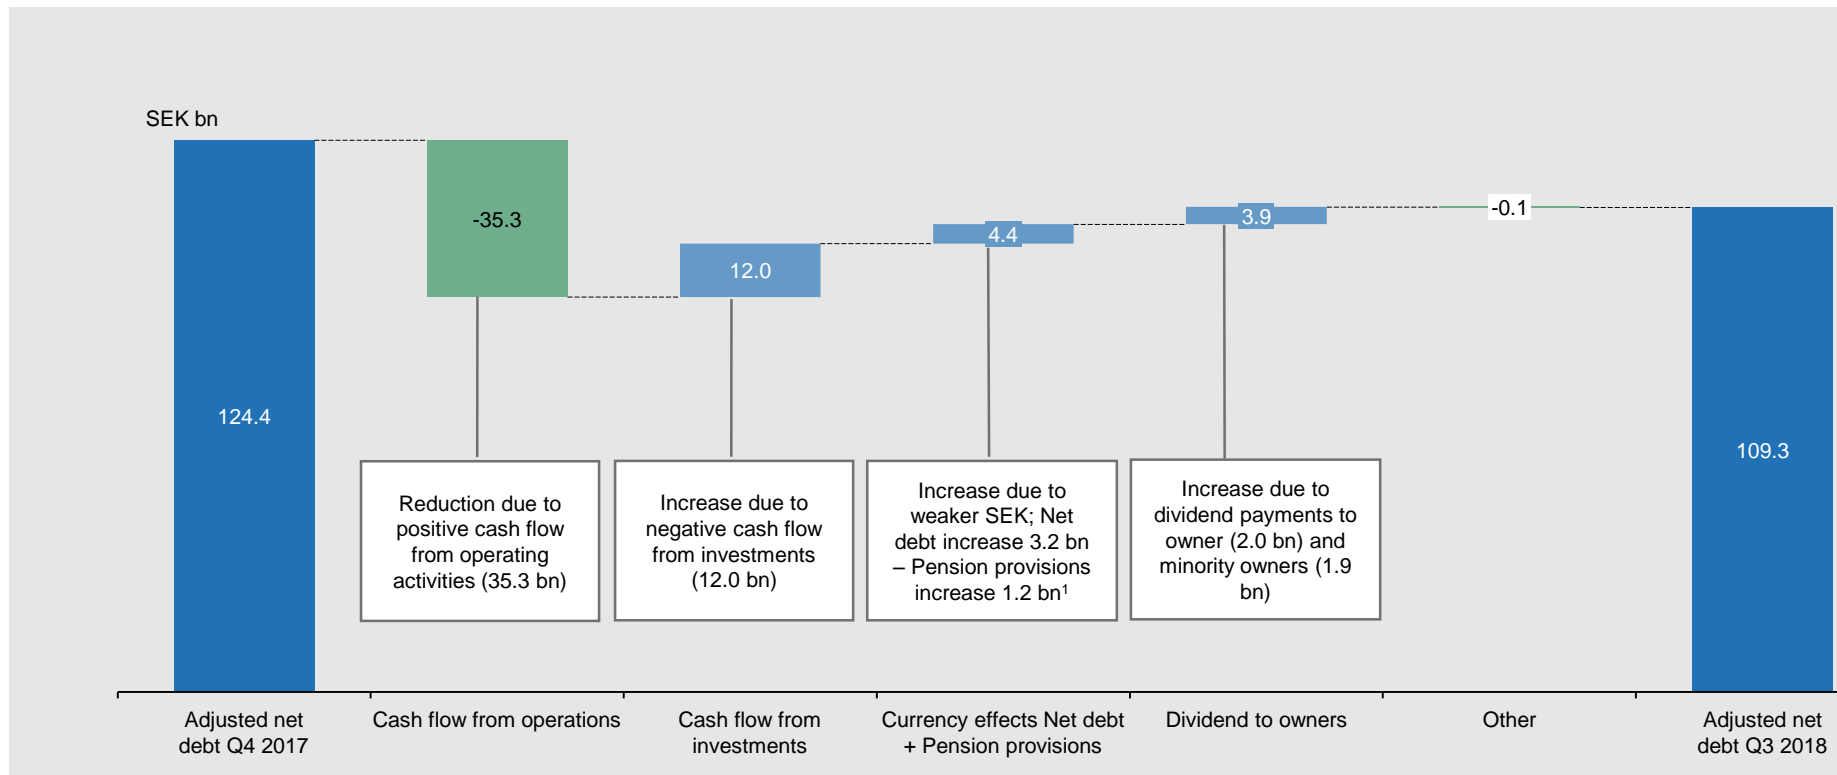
SEK bn

124.4

-35.3

12.0

4.4

3.9

-0.1

109.3

Reduction due to positive cash flow from operating activities (35.3 bn)

Increase due to negative cash flow from investments (12.0 bn)

Increase due to weaker SEK; Net debt increase 3.2 bn – Pension provisions increase 1.2 bn$^1$

Increase due to dividend payments to owner (2.0 bn) and minority owners (1.9 bn)

Adjusted net debt Q4 2017

Cash flow from operations

Cash flow from investments

Currency effects Net debt + Pension provisions

Dividend to owners

Other

Adjusted net debt Q3 2018